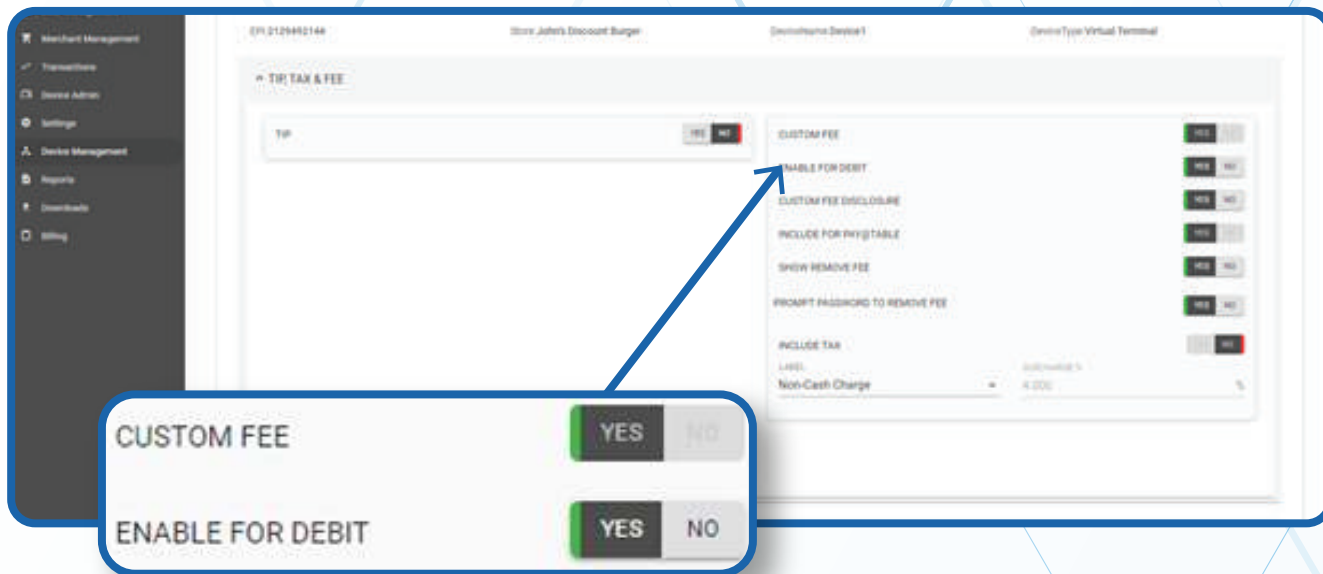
Merchant Management
Transactions
Device Admin
Settings
Device Management
Reports
Downloads
Billing

EPI 2129452144
Store John's Discount Burger
DeviceName Device1
DeviceType Virtual Terminal

^ TIP, TAX & FEE

TIP
YES NO

CUSTOM FEE
YES NO
ENABLE FOR DEBIT
YES NO
CUSTOM FEE DISCLOSURE
YES NO
INCLUDE FOR PAY@TABLE
YES NO
SHOW REMOVE FEE
YES NO
PROMPT PASSWORD TO REMOVE FEE
YES NO
INCLUDE TAX
YES NO
LABEL
Non-Cash Charge
SURCHARGE %
4.000
%

CUSTOM FEE
YES NO
ENABLE FOR DEBIT
YES NO